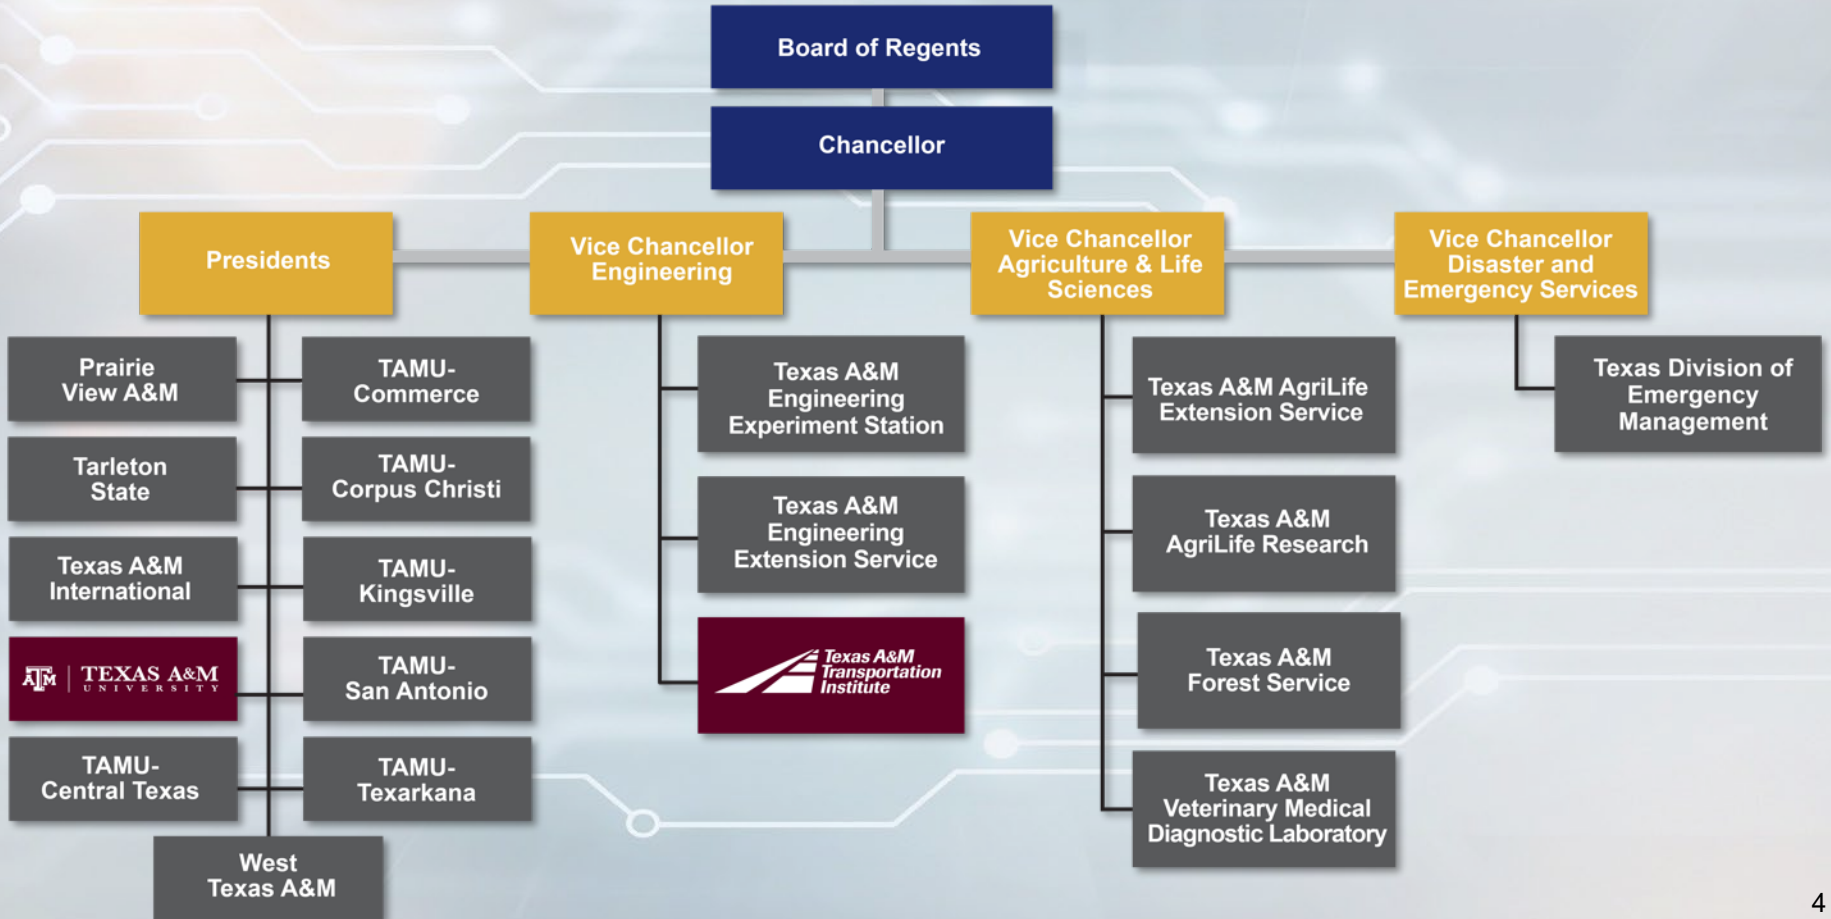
Board of Regents

Chancellor

Presidents

Vice Chancellor Engineering

Vice Chancellor Agriculture & Life Sciences

Vice Chancellor Disaster and Emergency Services

Prairie View A&M

TAMU-Commerce

Tarleton State

TAMU-Corpus Christi

Texas A&M International

TAMU-Kingsville

ATM | TEXAS A&M UNIVERSITY

TAMU-San Antonio

TAMU-Central Texas

TAMU-Texarkana

West Texas A&M

Texas A&M Engineering Experiment Station

Texas A&M Engineering Extension Service

Texas A&M Transportation Institute

Texas A&M AgriLife Extension Service

Texas A&M AgriLife Research

Texas A&M Forest Service

Texas A&M Veterinary Medical Diagnostic Laboratory

Texas Division of Emergency Management

4